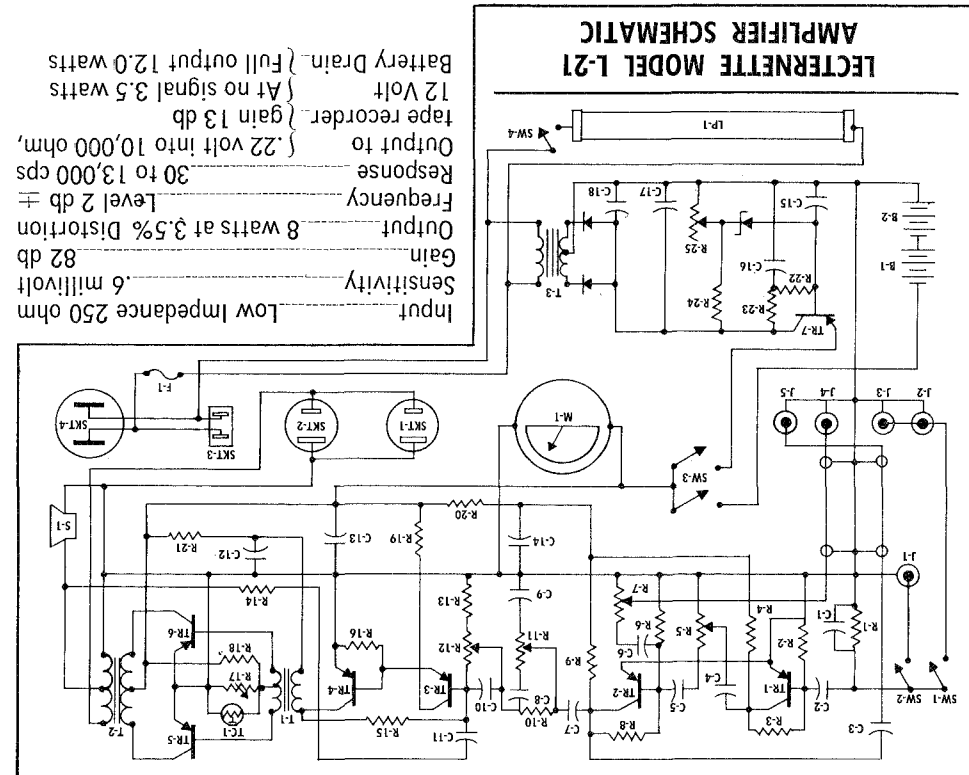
LECTERNETTE MODEL L-21
AMPLIFIER SCHEMATIC

Input Low Impedance 250 ohm
Sensitivity .6 millivolt
Gain 82 db
Output 8 watts at 3.5% Distortion
Frequency Level 2 db ±
Response 30 to 13,000 cps
Output to tape recorder } .22 volt into 10,000 ohm, gain 13 db
12 Volt Battery Drain } At no signal 3.5 watts Full output 12.0 watts

LP-1
SW-4
C-18
C-17
C-15
B-2
B-1
R-25
C-16
R-22
R-24
R-23
TR-7
T-3
F-1
SKT-4
SKT-3
SKT-2
SKT-1
M-1
J-5
J-4
J-3
J-2
SW-3
J-1
S-1
R-21
C-12
R-20
C-14
R-19
C-13
R-14
R-13
C-9
R-7
R-1
C-1
R-12
R-11
R-6
R-5
R-4
R-2
C-6
C-4
TR-6
R-18
R-16
R-17
R-9
TR-4
TR-3
TR-2
TR-1
SW-2
SW-1
T-2
T-1
C-10
C-8
C-5
C-2
C-3
TC-1
R-10
C-7
R-8
R-3
TR-5
R-15
C-11